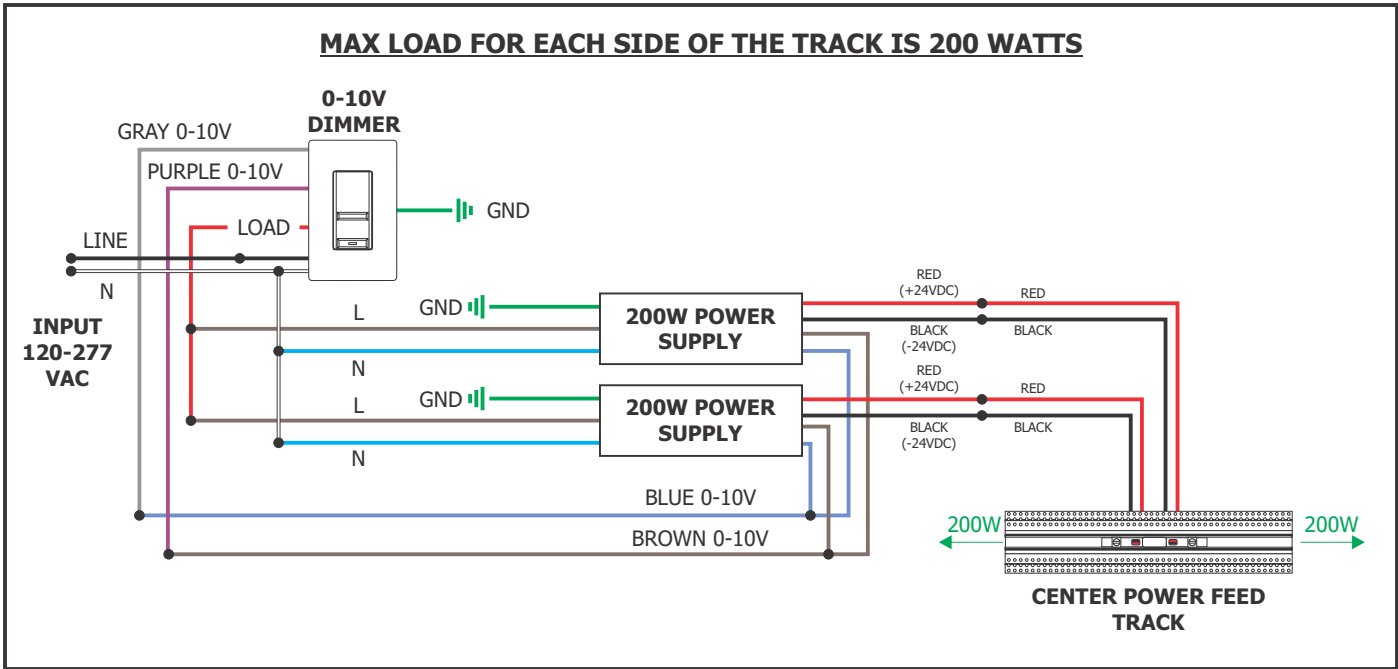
MAX LOAD FOR EACH SIDE OF THE TRACK IS 200 WATTS

0-10V DIMMER

GRAY 0-10V

PURPLE 0-10V

GND

LOAD

LINE

N

INPUT 120-277 VAC

L

GND

200W POWER SUPPLY

N

L

GND

200W POWER SUPPLY

N

RED (+24VDC)

RED

BLACK (-24VDC)

BLACK

RED (+24VDC)

RED

BLACK (-24VDC)

BLACK

BLUE 0-10V

BROWN 0-10V

200W

200W

CENTER POWER FEED TRACK